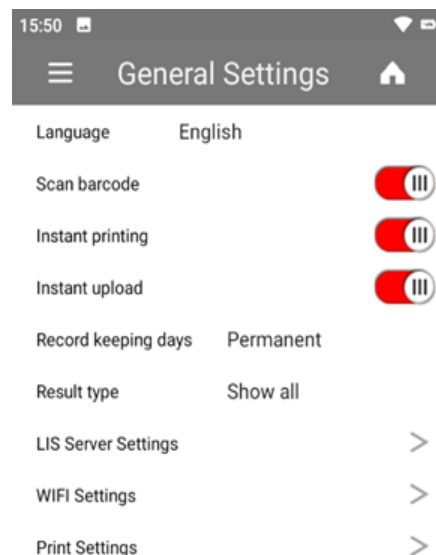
15:50

General Settings

Language English

Scan barcode

Instant printing

Instant upload

Record keeping days Permanent

Result type Show all

LIS Server Settings >

WIFI Settings >

Print Settings >